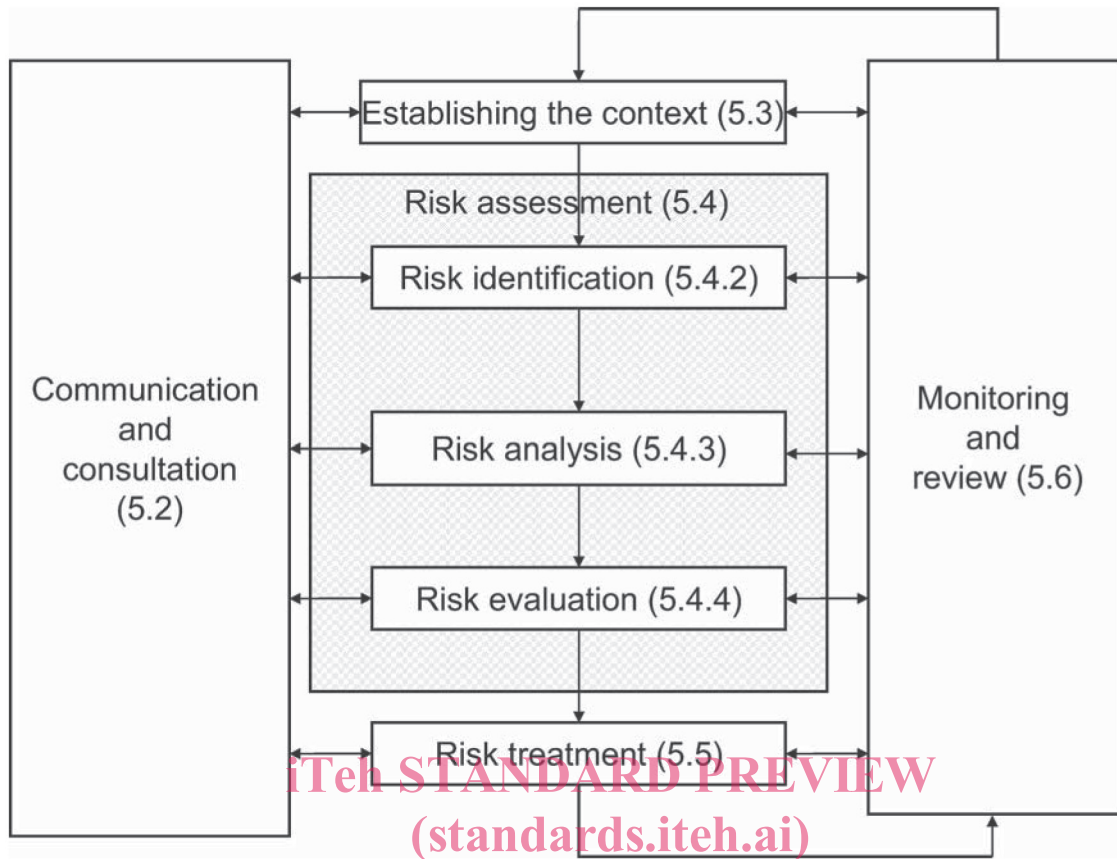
Establishing the context (5.3)

Risk assessment (5.4)

Risk identification (5.4.2)

Risk analysis (5.4.3)

Risk evaluation (5.4.4)

Risk treatment (5.5)

Communication and consultation (5.2)

Monitoring and review (5.6)

iTeh STANDARD PREVIEW
(standards.iteh.ai)